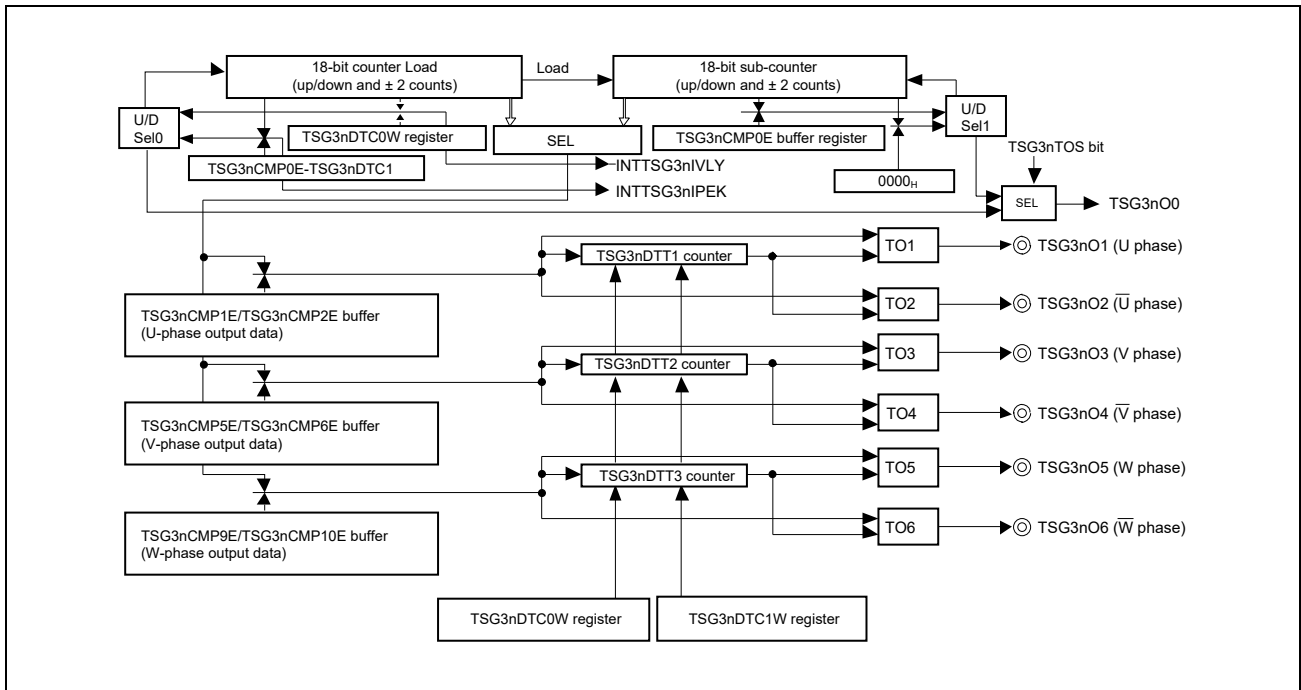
18-bit counter Load (up/down and ± 2 counts)

Load

18-bit sub-counter (up/down and ± 2 counts)

U/D Sel0

TSG3nDTC0W register

SEL

TSG3nCMP0E buffer register

U/D Sel1

TSG3nCMP0E-TSG3nDTC1

INTTSG3nIVLY

INTTSG3nIPEK

$0000_H$

TSG3nTOS bit

SEL

TSG3nO0

TSG3nDTT1 counter

TO1

TSG3nO1 (U phase)

TSG3nCMP1E/TSG3nCMP2E buffer (U-phase output data)

TO2

TSG3nO2 ($\overline{U}$ phase)

TSG3nDTT2 counter

TO3

TSG3nO3 (V phase)

TSG3nCMP5E/TSG3nCMP6E buffer (V-phase output data)

TO4

TSG3nO4 ($\overline{V}$ phase)

TSG3nDTT3 counter

TO5

TSG3nO5 (W phase)

TSG3nCMP9E/TSG3nCMP10E buffer (W-phase output data)

TO6

TSG3nO6 ($\overline{W}$ phase)

TSG3nDTC0W register

TSG3nDTC1W register